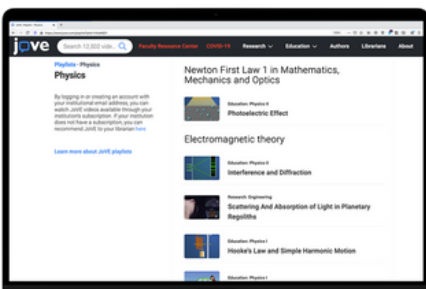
jove Search 12,502 vide... Faculty Resource Center COVID-19 Research Education Authors Librarians About

Playlists › Physics
Physics

By logging in or creating an account with your institutional email address, you can watch JoVE videos available through your institution's subscription. If your institution does not have a subscription, you can recommend JoVE to your librarian here.

Learn more about JoVE playlists

Newton First Law 1 in Mathematics, Mechanics and Optics

Education: Physics II
Photoelectric Effect

Electromagnetic theory

Education: Physics II
Interference and Diffraction

Research: Engineering
Scattering And Absorption of Light in Planetary Regoliths

Education: Physics I
Hooke's Law and Simple Harmonic Motion

Education: Physics I